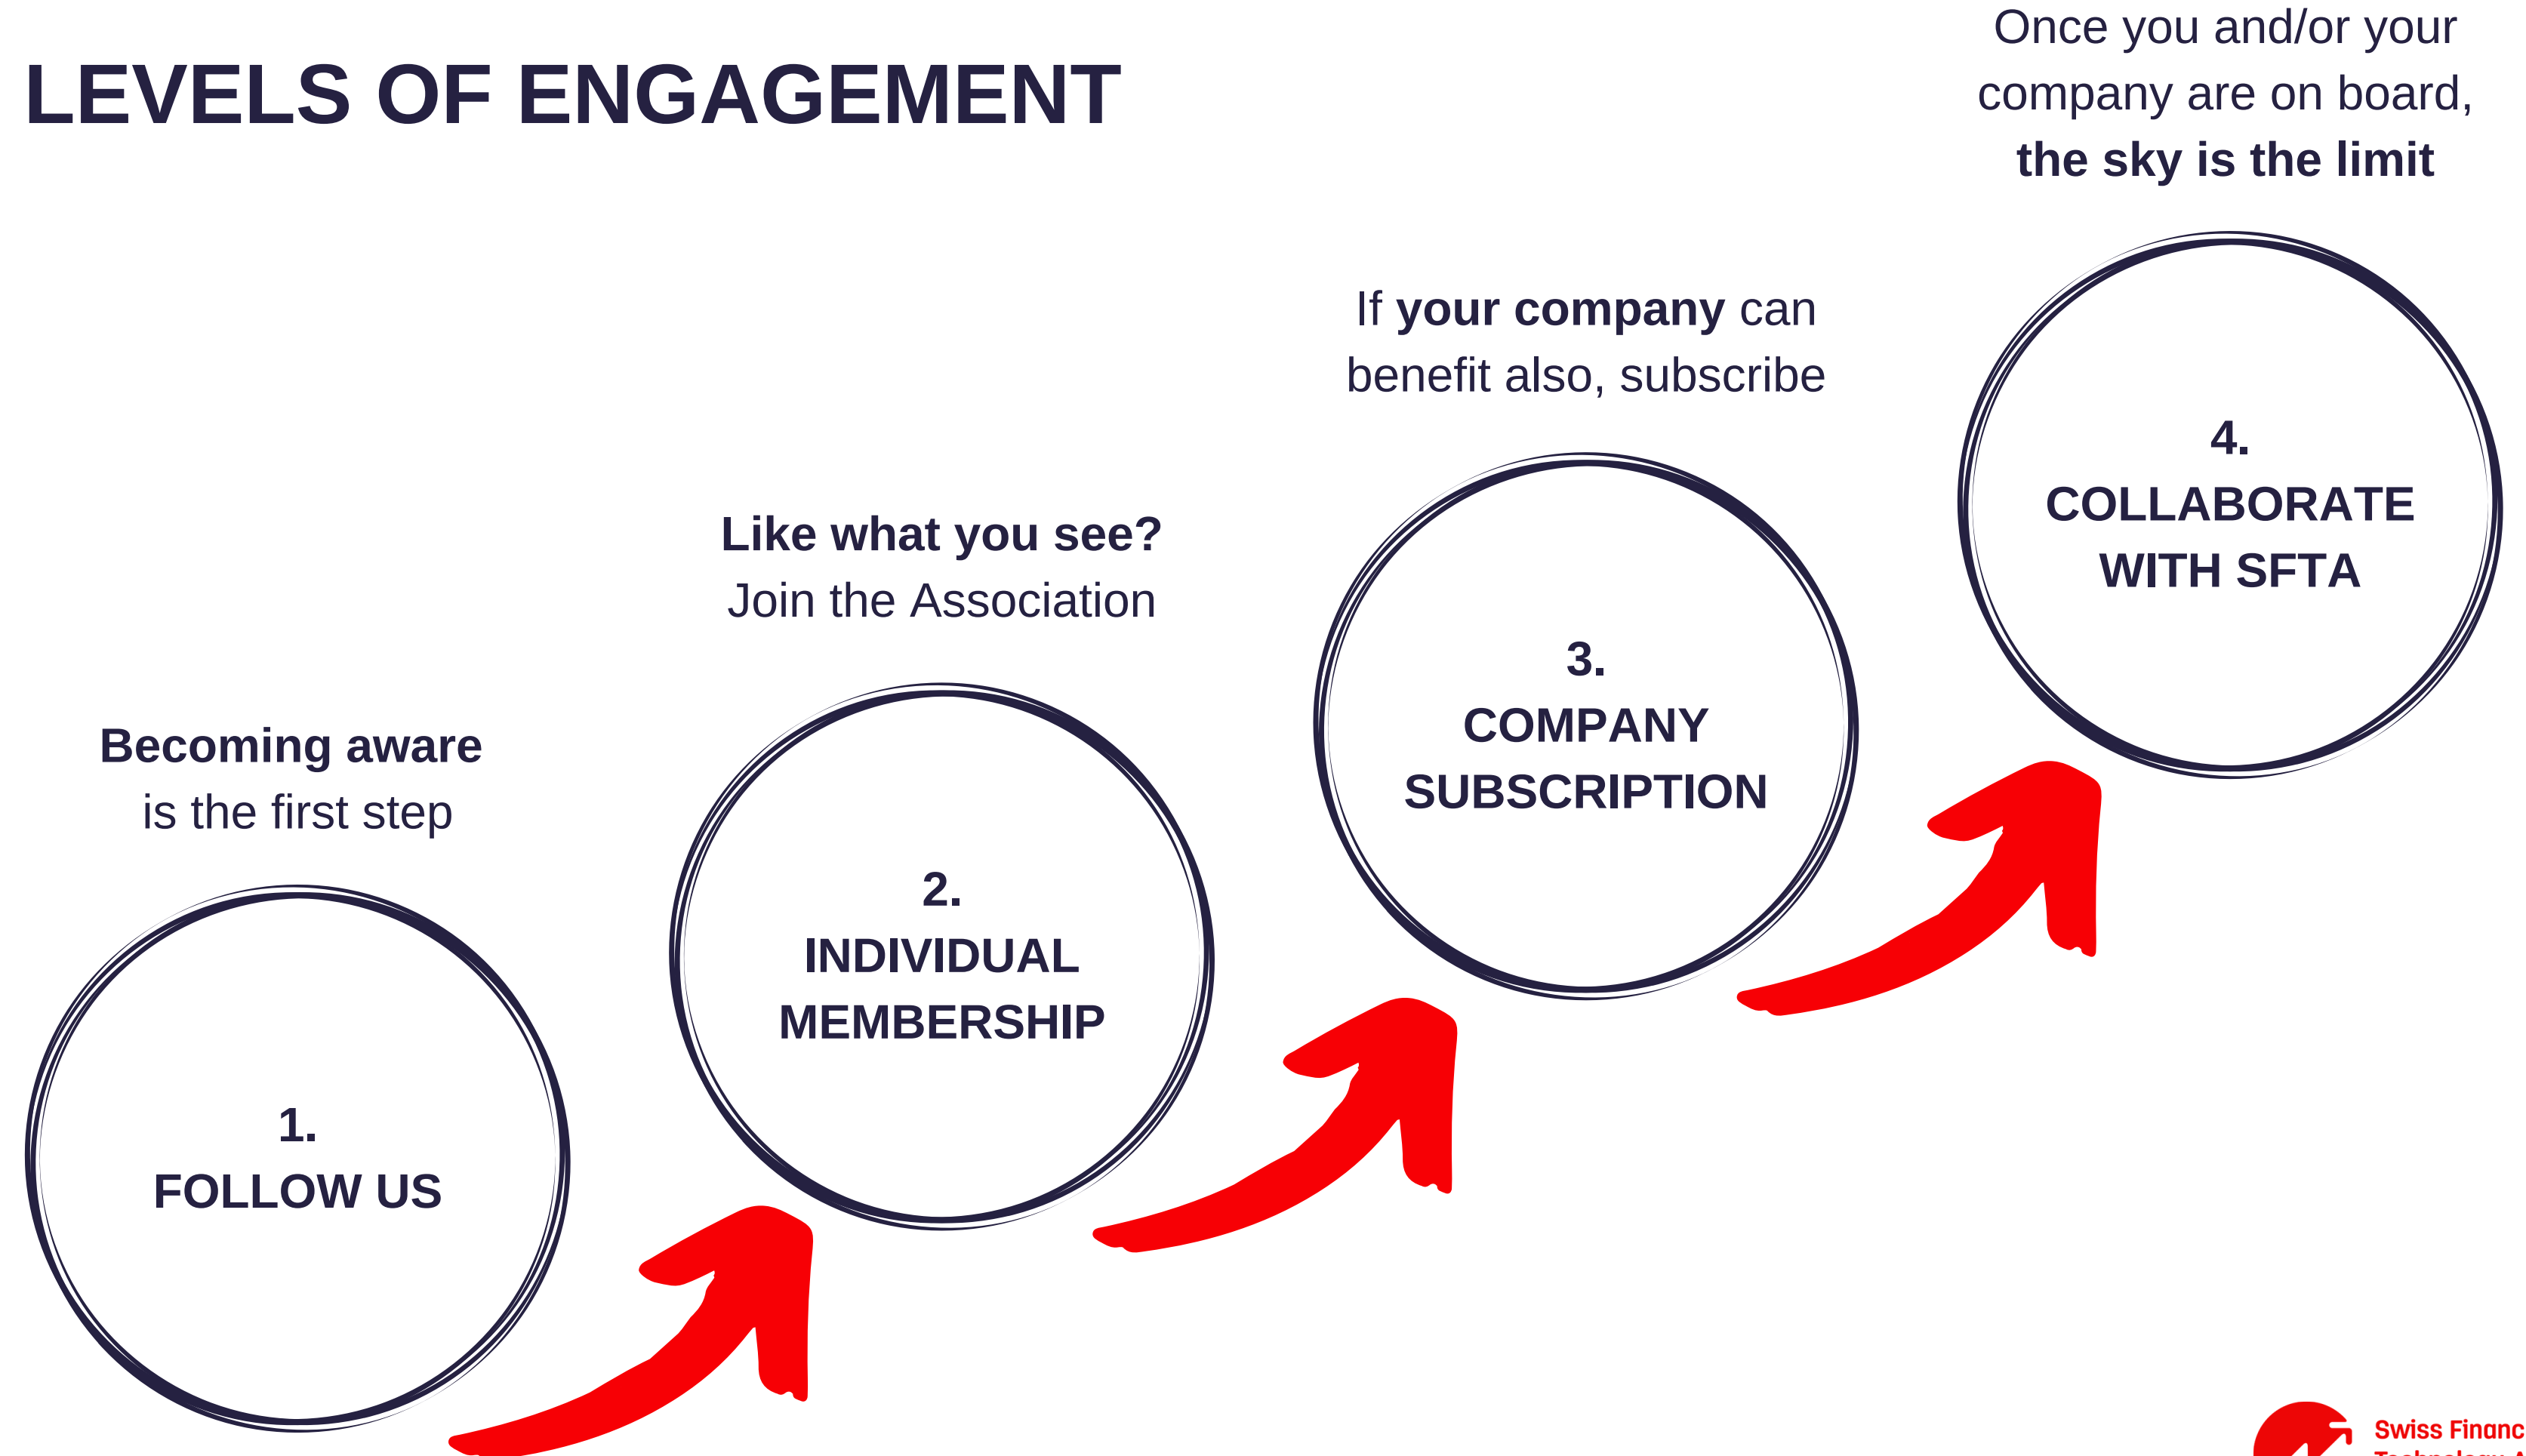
LEVELS OF ENGAGEMENT

Once you and/or your company are on board, **the sky is the limit**

If **your company** can benefit also, subscribe

4.
COLLABORATE WITH SFTA

Like what you see?
Join the Association

3.
COMPANY SUBSCRIPTION

Becoming aware
is the first step

2.
INDIVIDUAL MEMBERSHIP

1.
FOLLOW US

Swiss Financ
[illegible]